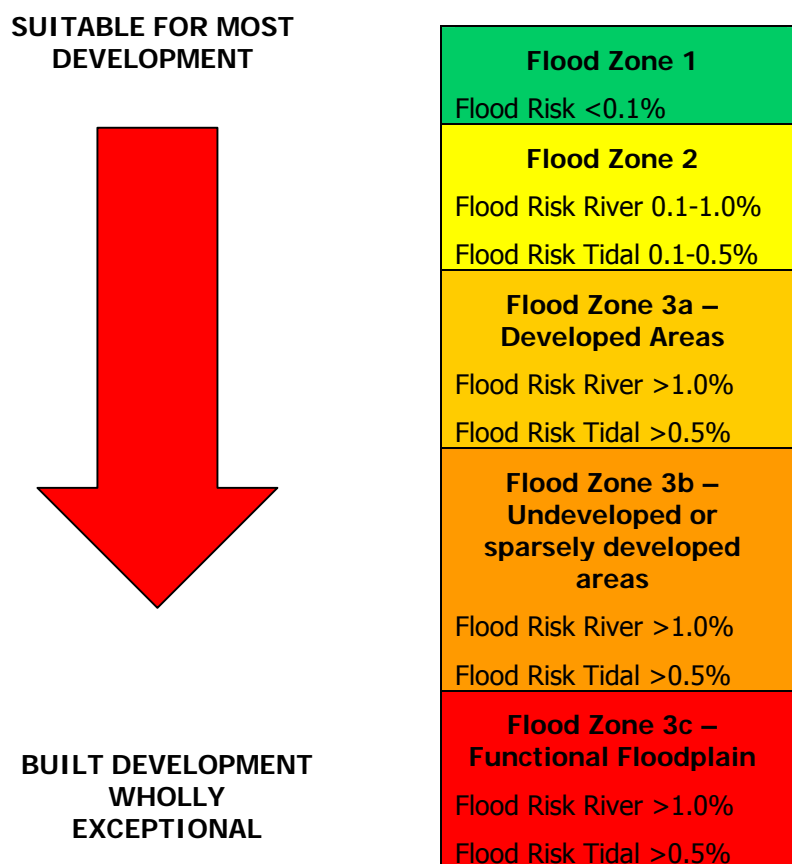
SUITABLE FOR MOST DEVELOPMENT

BUILT DEVELOPMENT WHOLLY EXCEPTIONAL

Flood Zone 1

Flood Risk <0.1%

Flood Zone 2

Flood Risk River 0.1-1.0%

Flood Risk Tidal 0.1-0.5%

Flood Zone 3a – Developed Areas

Flood Risk River >1.0%

Flood Risk Tidal >0.5%

Flood Zone 3b – Undeveloped or sparsely developed areas

Flood Risk River >1.0%

Flood Risk Tidal >0.5%

Flood Zone 3c – Functional Floodplain

Flood Risk River >1.0%

Flood Risk Tidal >0.5%